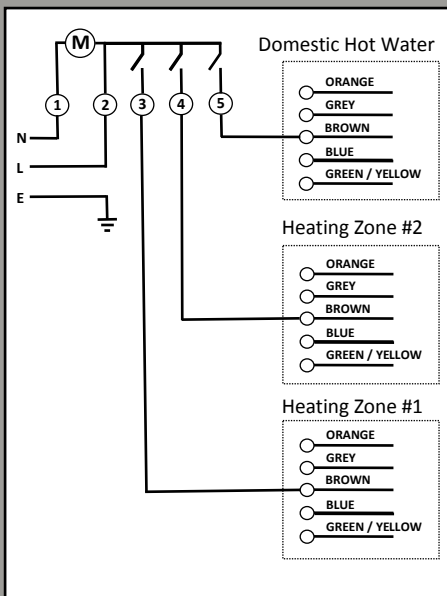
M

1 2 3 4 5

N

L

E

Domestic Hot Water

ORANGE

GREY

BROWN

BLUE

GREEN / YELLOW

Heating Zone #2

ORANGE

GREY

BROWN

BLUE

GREEN / YELLOW

Heating Zone #1

ORANGE

GREY

BROWN

BLUE

GREEN / YELLOW